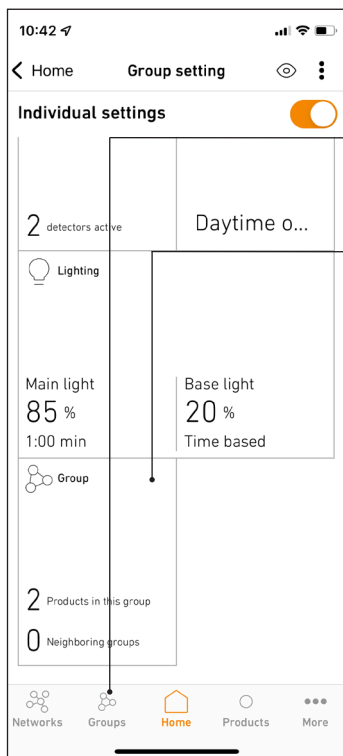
10:42

Home
Group setting

Individual settings

2 detectors active

Daytime o...

Lighting

Main light
85 %
1:00 min

Base light
20 %
Time based

Group

2 Products in this group

0 Neighboring groups

Networks
Groups
Home
Products
More